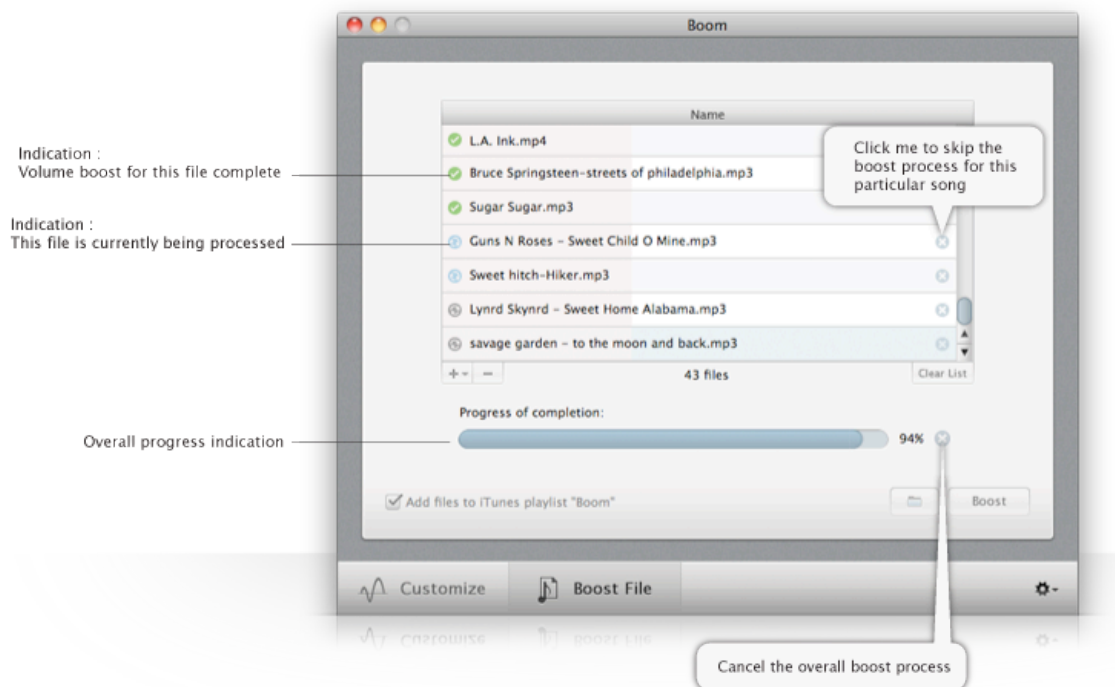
Boom

Name

L.A. Ink.mp4

Bruce Springsteen-streets of philadelphia.mp3

Sugar Sugar.mp3

Guns N Roses - Sweet Child O Mine.mp3

Sweet hitch-Hiker.mp3

Lynrd Skynrd - Sweet Home Alabama.mp3

savage garden - to the moon and back.mp3

43 files

Clear List

Click me to skip the boost process for this particular song

Indication :
Volume boost for this file complete

Indication :
This file is currently being processed

Progress of completion:

94%

Overall progress indication

Add files to iTunes playlist "Boom"

Boost

Customize

Boost File

Cancel the overall boost process